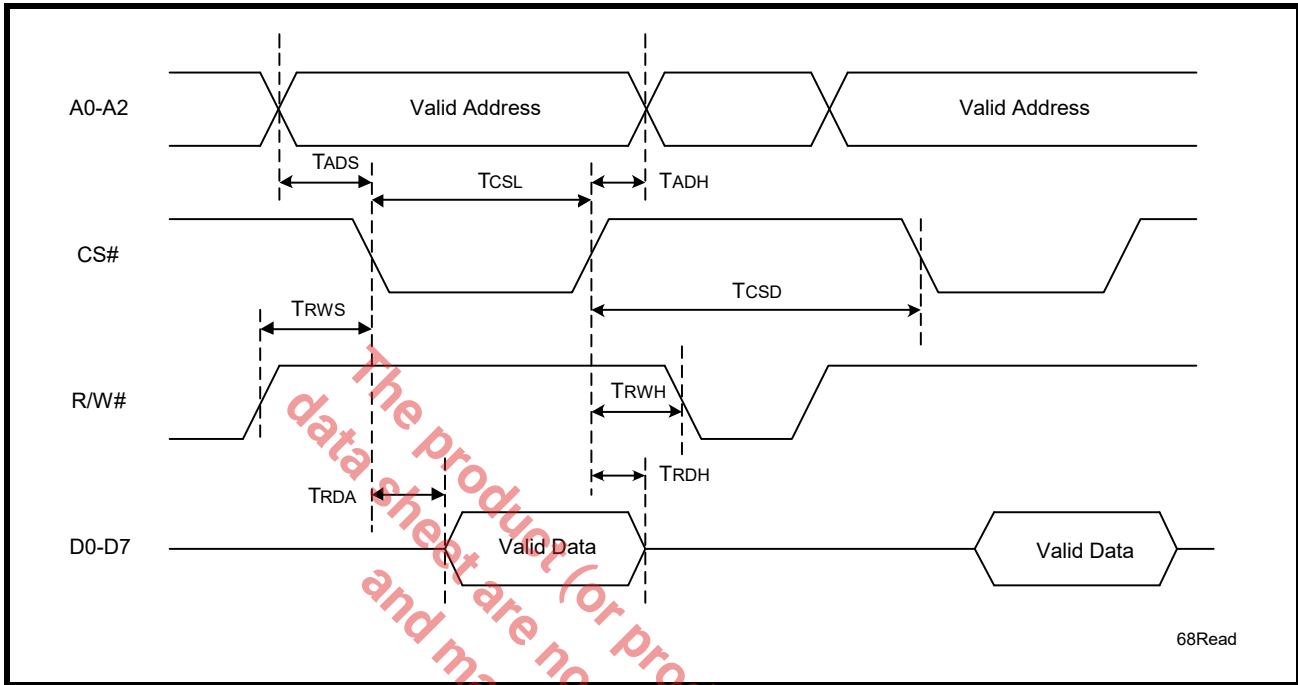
A0-A2

Valid Address

Valid Address

$T_{ADS}$

$T_{CSL}$

$T_{ADH}$

CS#

$T_{CSD}$

$T_{RWS}$

R/W#

$T_{RWH}$

$T_{RDH}$

$T_{RDA}$

D0-D7

Valid Data

Valid Data

68Read

The product (or pro

data sheet are no

and ma